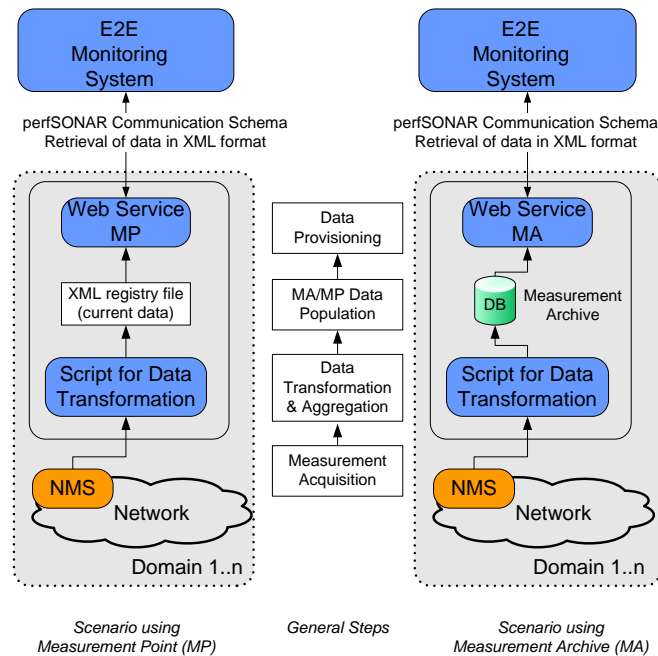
E2E Monitoring System

perfSONAR Communication Schema
Retrieval of data in XML format

Web Service MP

XML registry file (current data)

Script for Data Transformation

NMS

Network

Domain 1..n

Scenario using Measurement Point (MP)

Data Provisioning

MA/MP Data Population

Data Transformation & Aggregation

Measurement Acquisition

General Steps

E2E Monitoring System

perfSONAR Communication Schema
Retrieval of data in XML format

Web Service MA

DB

Measurement Archive

Script for Data Transformation

NMS

Network

Domain 1..n

Scenario using Measurement Archive (MA)